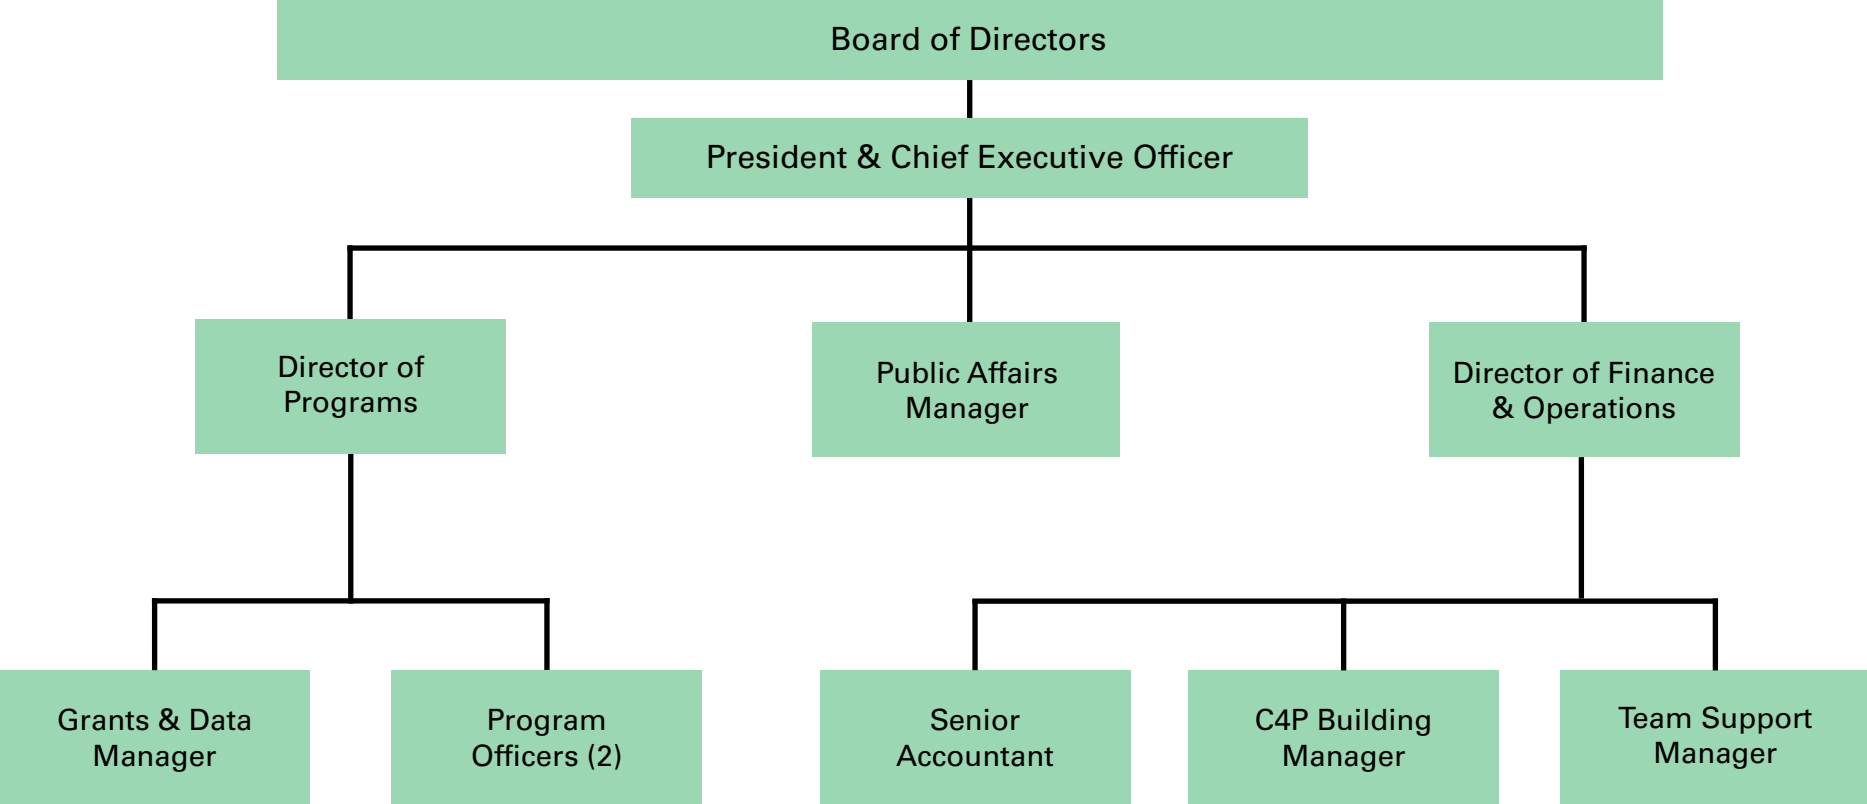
Board of Directors

President & Chief Executive Officer

Director of Programs

Public Affairs Manager

Director of Finance & Operations

Grants & Data Manager

Program Officers (2)

Senior Accountant

C4P Building Manager

Team Support Manager